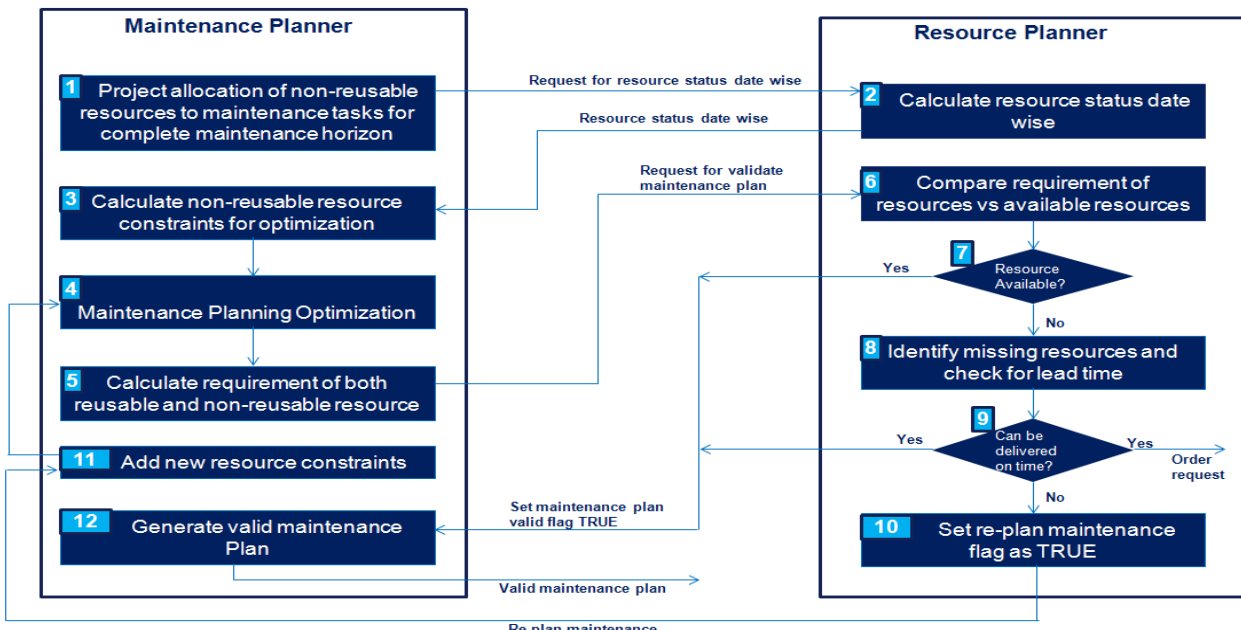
Maintenance Planner

1 Project allocation of non-reusable resources to maintenance tasks for complete maintenance horizon

3 Calculate non-reusable resource constraints for optimization

4 Maintenance Planning Optimization

5 Calculate requirement of both reusable and non-reusable resource

11 Add new resource constraints

12 Generate valid maintenance Plan

Resource Planner

2 Calculate resource status date wise

6 Compare requirement of resources vs available resources

7 Resource Available?

8 Identify missing resources and check for lead time

9 Can be delivered on time?

10 Set re-plan maintenance flag as TRUE

Request for resource status date wise

Resource status date wise

Request for validate maintenance plan

Yes

No

Yes

Yes

Order request

No

Set maintenance plan valid flag TRUE

Valid maintenance plan

Re plan maintenance